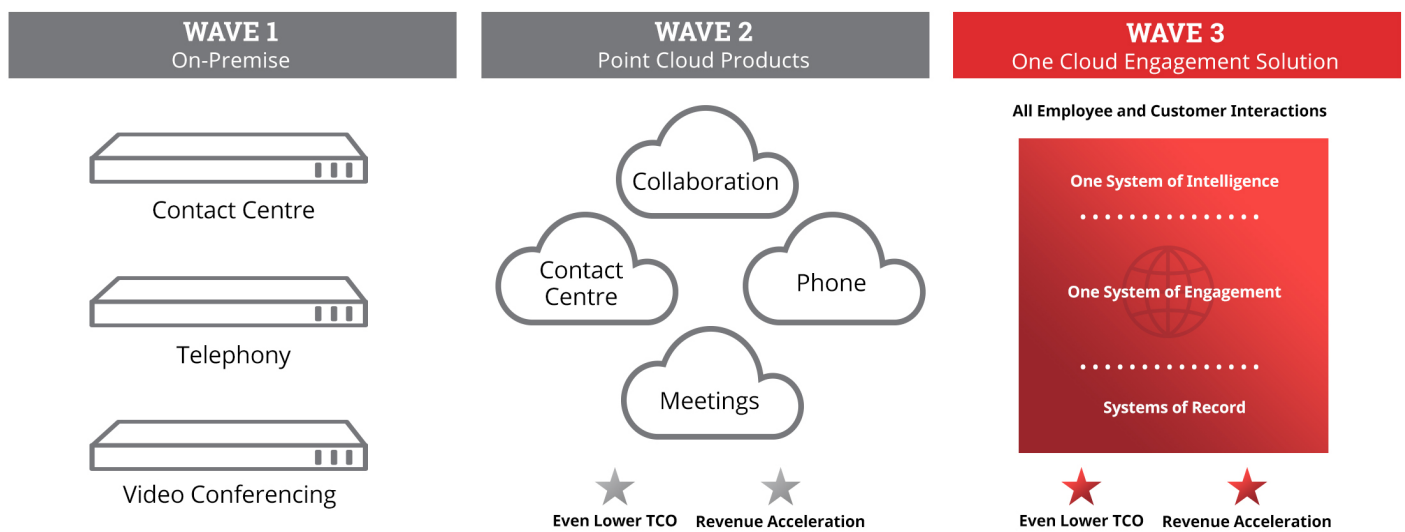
WAVE 1
On-Premise

Contact Centre

Telephony

Video Conferencing

WAVE 2
Point Cloud Products

Collaboration

Contact Centre

Phone

Meetings

Even Lower TCO

Revenue Acceleration

WAVE 3
One Cloud Engagement Solution

All Employee and Customer Interactions

One System of Intelligence

One System of Engagement

Systems of Record

Even Lower TCO

Revenue Acceleration